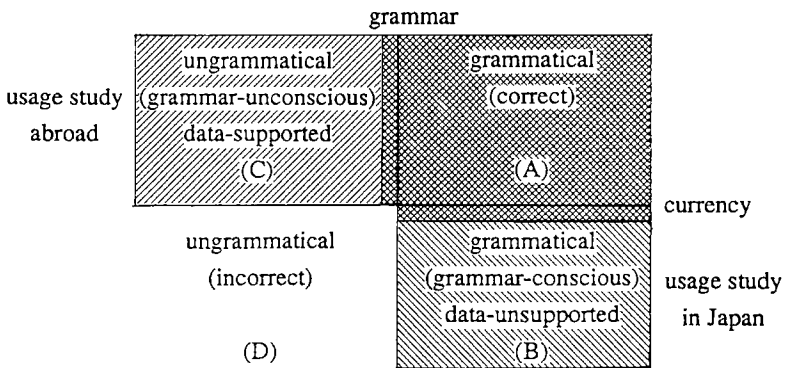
grammar

usage study abroad

ungrammatical (grammar-unconscious) data-supported (C)

grammatical (correct) (A)

currency

ungrammatical (incorrect)

(D)

grammatical (grammar-conscious) data-unsupported (B)

usage study in Japan